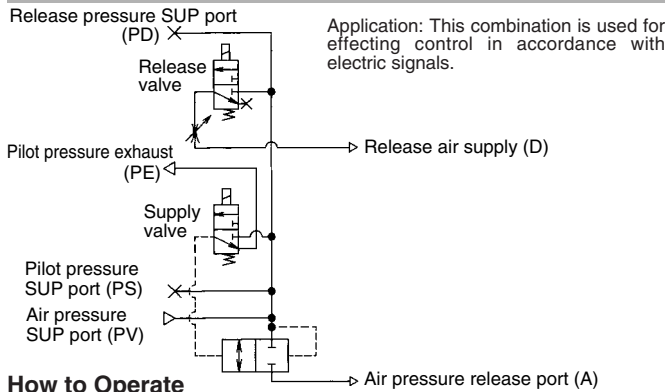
Release pressure SUP port (PD)

Release valve

Pilot pressure exhaust (PE)

Supply valve

Pilot pressure SUP port (PS)

Air pressure SUP port (PV)

Application: This combination is used for effecting control in accordance with electric signals.

Release air supply (D)

Air pressure release port (A)

How to Operate